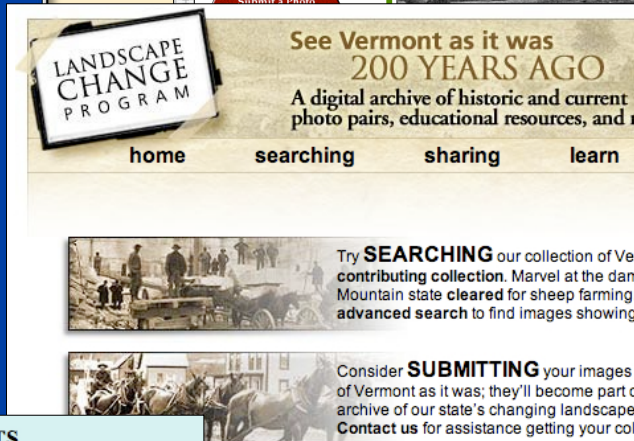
Submit a Photo

LANDSCAPE CHANGE PROGRAM

See Vermont as it was
200 YEARS AGO
A digital archive of historic and current photo pairs, educational resources, and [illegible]

home searching sharing learn

Try SEARCHING our collection of Ve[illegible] contributing collection. Marvel at the dam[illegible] Mountain state cleared for sheep farming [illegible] advanced search to find images showing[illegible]

Consider SUBMITTING your images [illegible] of Vermont as it was; they'll become part o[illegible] archive of our state's changing landscape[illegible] Contact us for assistance getting your col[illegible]

TS